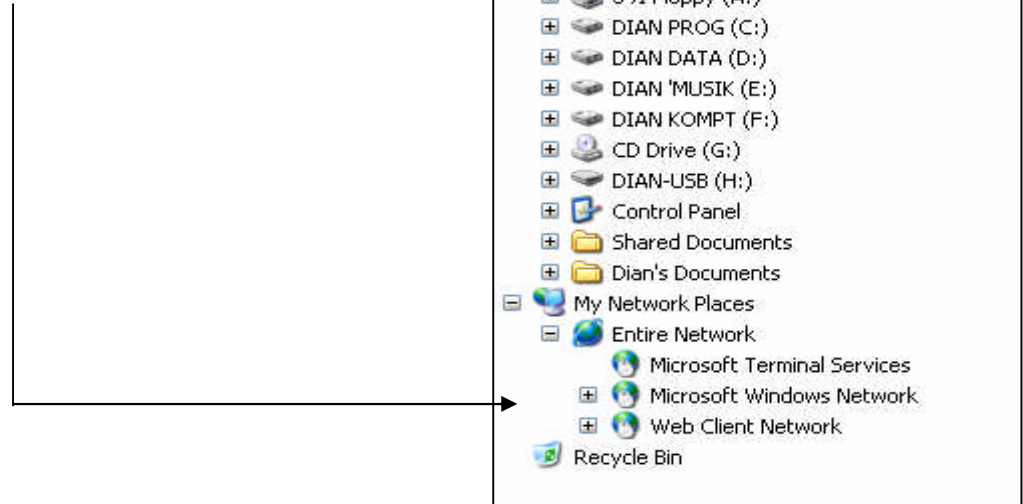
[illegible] Floppy (A:)
DIAN PROG (C:)
DIAN DATA (D:)
DIAN 'MUSIK (E:)
DIAN KOMPT (F:)
CD Drive (G:)
DIAN-USB (H:)
Control Panel
Shared Documents
Dian's Documents
My Network Places
Entire Network
Microsoft Terminal Services
Microsoft Windows Network
Web Client Network
Recycle Bin